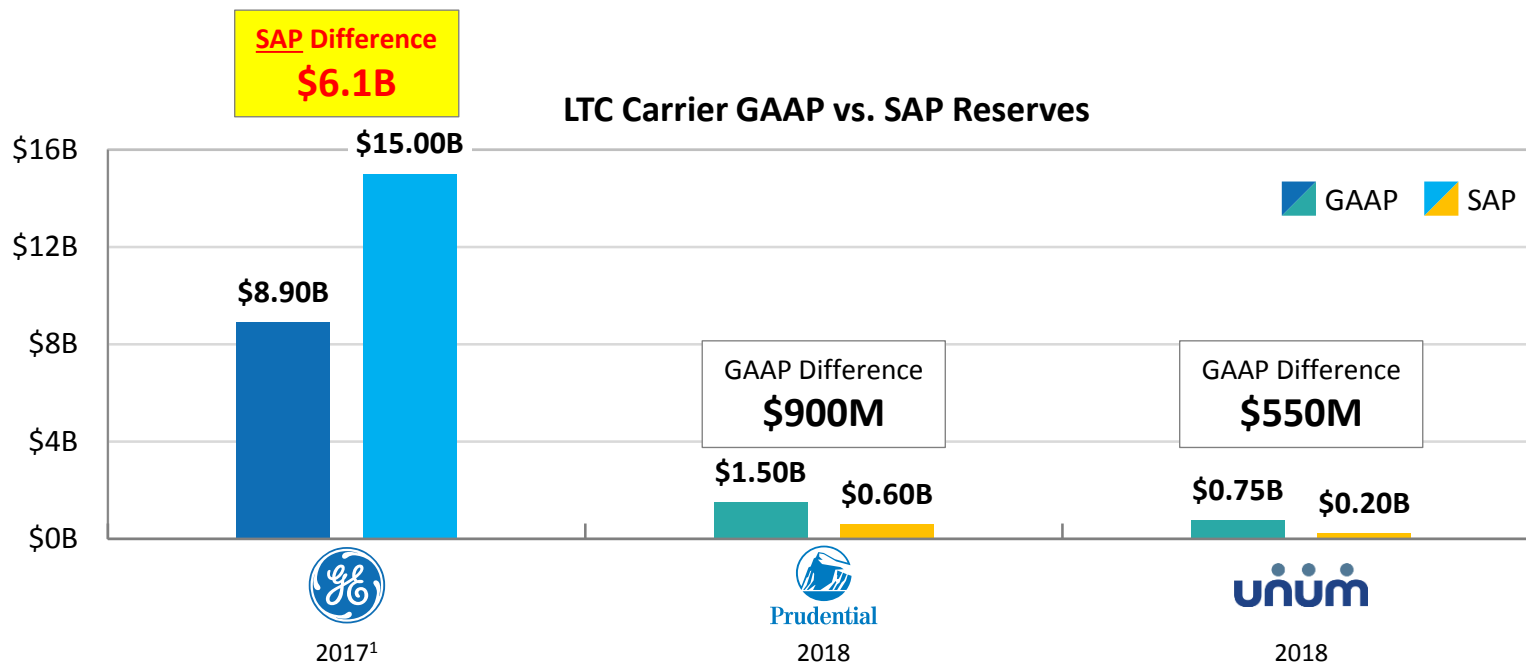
SAP Difference
$6.1B

LTC Carrier GAAP vs. SAP Reserves

$16B
$12B
$8B
$4B
$0B

GAAP SAP

$15.00B
$8.90B

GAAP Difference
$900M

GAAP Difference
$550M

$1.50B
$0.60B
$0.75B
$0.20B

GE
2017$^1$

Prudential
2018

unum
2018